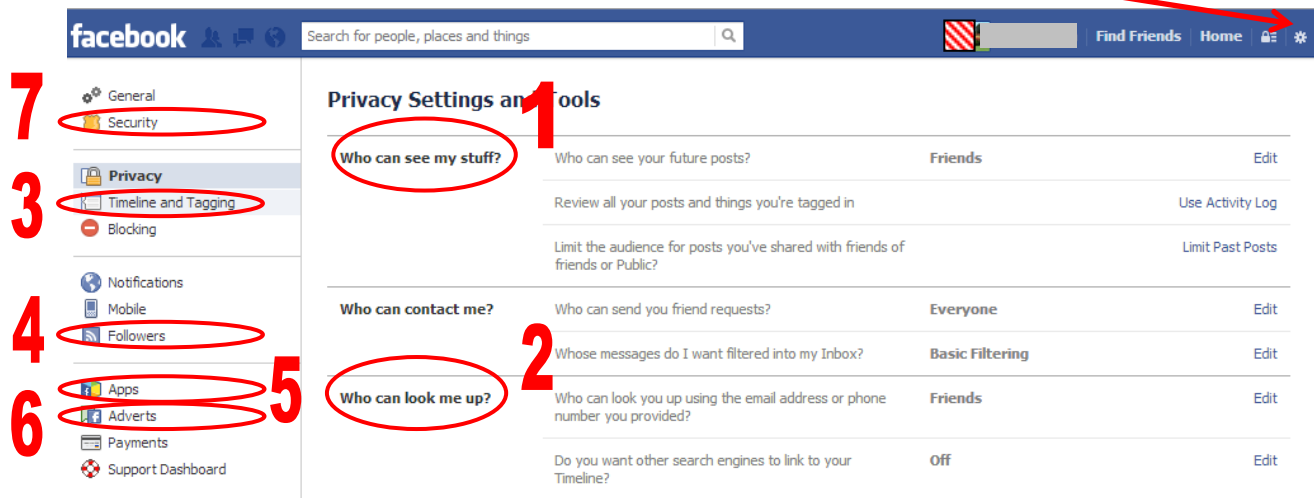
facebook Search for people, places and things Find Friends Home

7
General
Security

Privacy
3
Timeline and Tagging
Blocking

Notifications
Mobile
4
Followers

Apps
5
6
Adverts
Payments
Support Dashboard

Privacy Settings and Tools
1

| | | | |
|---|---|---|---|
| Who can see my stuff? | Who can see your future posts? | Friends | Edit |
| | Review all your posts and things you're tagged in | | Use Activity Log |
| | Limit the audience for posts you've shared with friends of friends or Public? | | Limit Past Posts |
| Who can contact me? | Who can send you friend requests? | Everyone | Edit |
| | Whose messages do I want filtered into my Inbox? | Basic Filtering | Edit |
| Who can look me up? | Who can look you up using the email address or phone number you provided? | Friends | Edit |
| | Do you want other search engines to link to your Timeline? | Off | Edit |

2